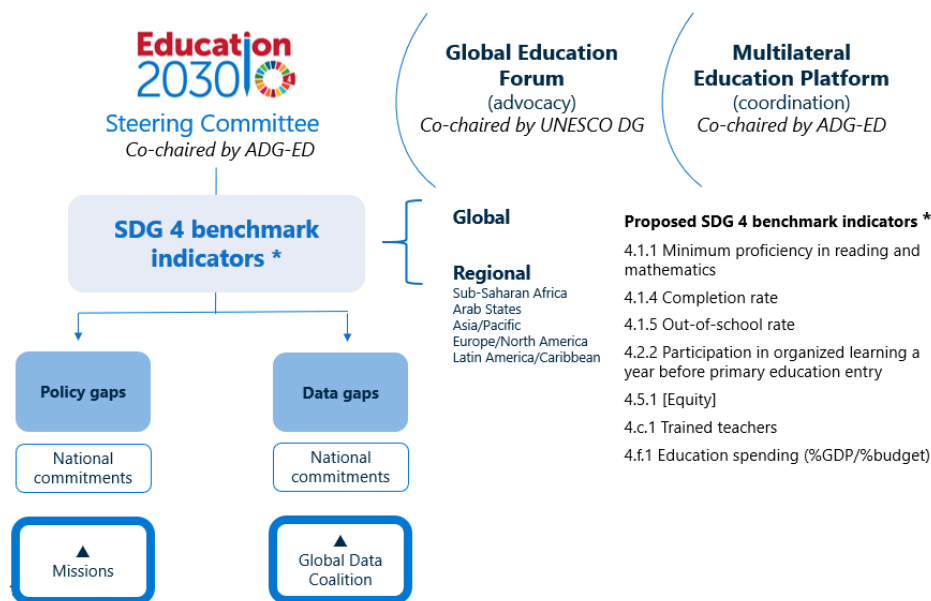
Education 2030

Steering Committee
Co-chaired by ADG-ED

Global Education Forum
(advocacy)
Co-chaired by UNESCO DG

Multilateral Education Platform
(coordination)
Co-chaired by ADG-ED

SDG 4 benchmark indicators *

Global

Regional
Sub-Saharan Africa
Arab States
Asia/Pacific
Europe/North America
Latin America/Caribbean

Proposed SDG 4 benchmark indicators *

4.1.1 Minimum proficiency in reading and mathematics

4.1.4 Completion rate

4.1.5 Out-of-school rate

4.2.2 Participation in organized learning a year before primary education entry

4.5.1 [Equity]

4.c.1 Trained teachers

4.f.1 Education spending (%GDP/%budget)

Policy gaps

Data gaps

National commitments

National commitments

▲
Missions

▲
Global Data Coalition